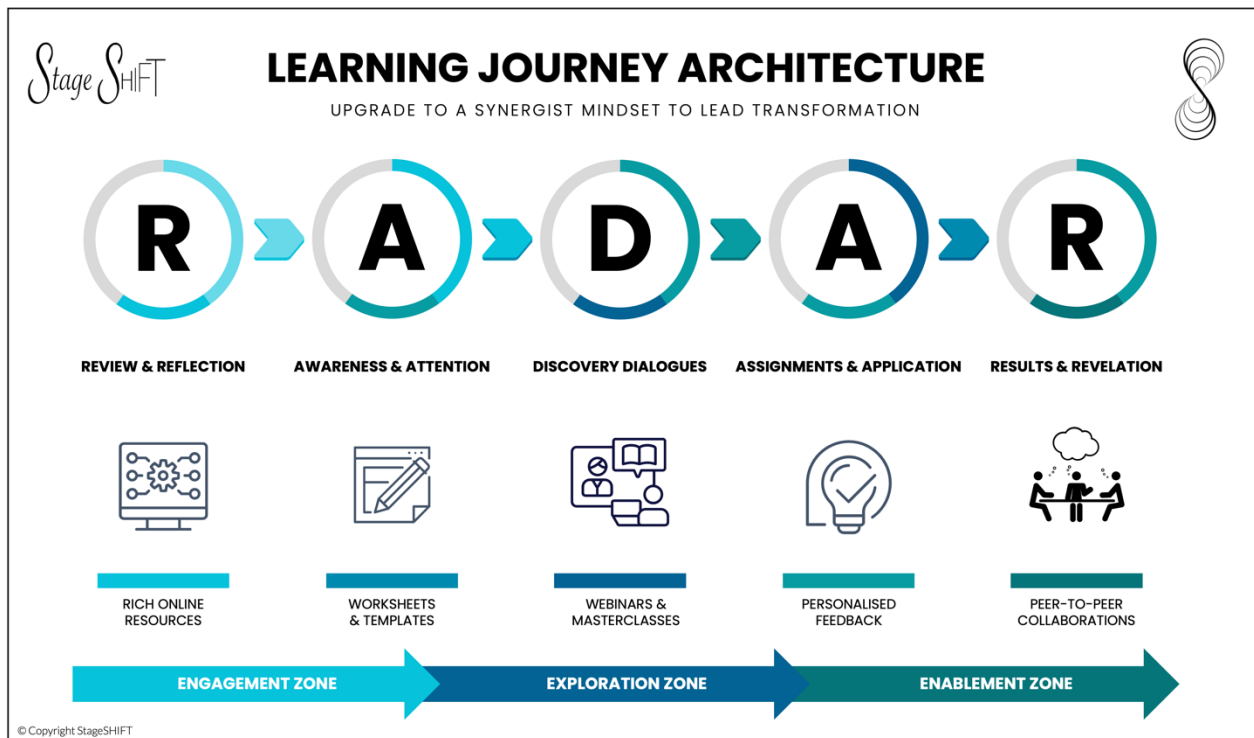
Stage SHIFT

LEARNING JOURNEY ARCHITECTURE

UPGRADE TO A SYNERGIST MINDSET TO LEAD TRANSFORMATION

R A D A R

REVIEW & REFLECTION

AWARENESS & ATTENTION

DISCOVERY DIALOGUES

ASSIGNMENTS & APPLICATION

RESULTS & REVELATION

RICH ONLINE RESOURCES

WORKSHEETS & TEMPLATES

WEBINARS & MASTERCLASSES

PERSONALISED FEEDBACK

PEER-TO-PEER COLLABORATIONS

ENGAGEMENT ZONE

EXPLORATION ZONE

ENABLEMENT ZONE

© Copyright StageSHIFT